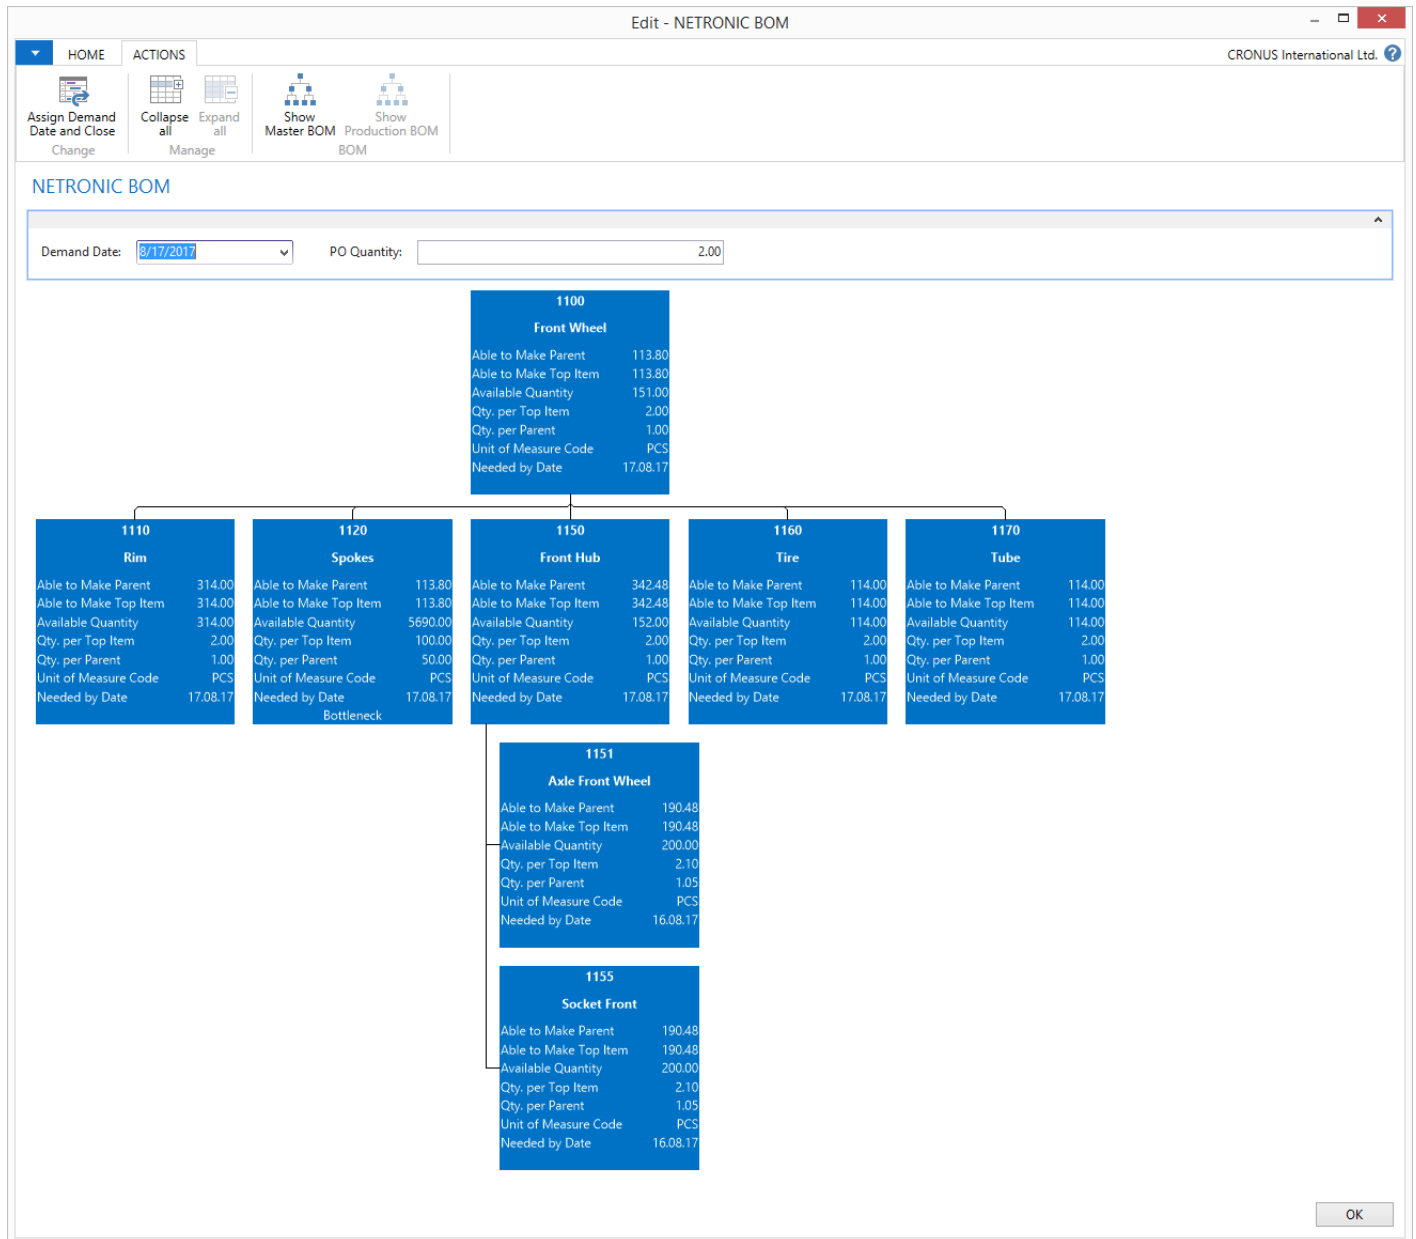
Edit - NETRONIC BOM

HOME ACTIONS

CRONUS International Ltd.

Assign Demand Date and Close
Change

Collapse all
Expand all
Manage

Show Master BOM
Show Production BOM
BOM

NETRONIC BOM

Demand Date: 8/17/2017
PO Quantity: 2.00

1100
Front Wheel
Able to Make Parent 113.80
Able to Make Top Item 113.80
Available Quantity 151.00
Qty. per Top Item 2.00
Qty. per Parent 1.00
Unit of Measure Code PCS
Needed by Date 17.08.17

1110
Rim
Able to Make Parent 314.00
Able to Make Top Item 314.00
Available Quantity 314.00
Qty. per Top Item 2.00
Qty. per Parent 1.00
Unit of Measure Code PCS
Needed by Date 17.08.17

1120
Spokes
Able to Make Parent 113.80
Able to Make Top Item 113.80
Available Quantity 5690.00
Qty. per Top Item 100.00
Qty. per Parent 50.00
Unit of Measure Code PCS
Needed by Date 17.08.17
Bottleneck

1150
Front Hub
Able to Make Parent 342.48
Able to Make Top Item 342.48
Available Quantity 152.00
Qty. per Top Item 2.00
Qty. per Parent 1.00
Unit of Measure Code PCS
Needed by Date 17.08.17

1160
Tire
Able to Make Parent 114.00
Able to Make Top Item 114.00
Available Quantity 114.00
Qty. per Top Item 2.00
Qty. per Parent 1.00
Unit of Measure Code PCS
Needed by Date 17.08.17

1170
Tube
Able to Make Parent 114.00
Able to Make Top Item 114.00
Available Quantity 114.00
Qty. per Top Item 2.00
Qty. per Parent 1.00
Unit of Measure Code PCS
Needed by Date 17.08.17

1151
Axle Front Wheel
Able to Make Parent 190.48
Able to Make Top Item 190.48
Available Quantity 200.00
Qty. per Top Item 2.10
Qty. per Parent 1.05
Unit of Measure Code PCS
Needed by Date 16.08.17

1155
Socket Front
Able to Make Parent 190.48
Able to Make Top Item 190.48
Available Quantity 200.00
Qty. per Top Item 2.10
Qty. per Parent 1.05
Unit of Measure Code PCS
Needed by Date 16.08.17

OK